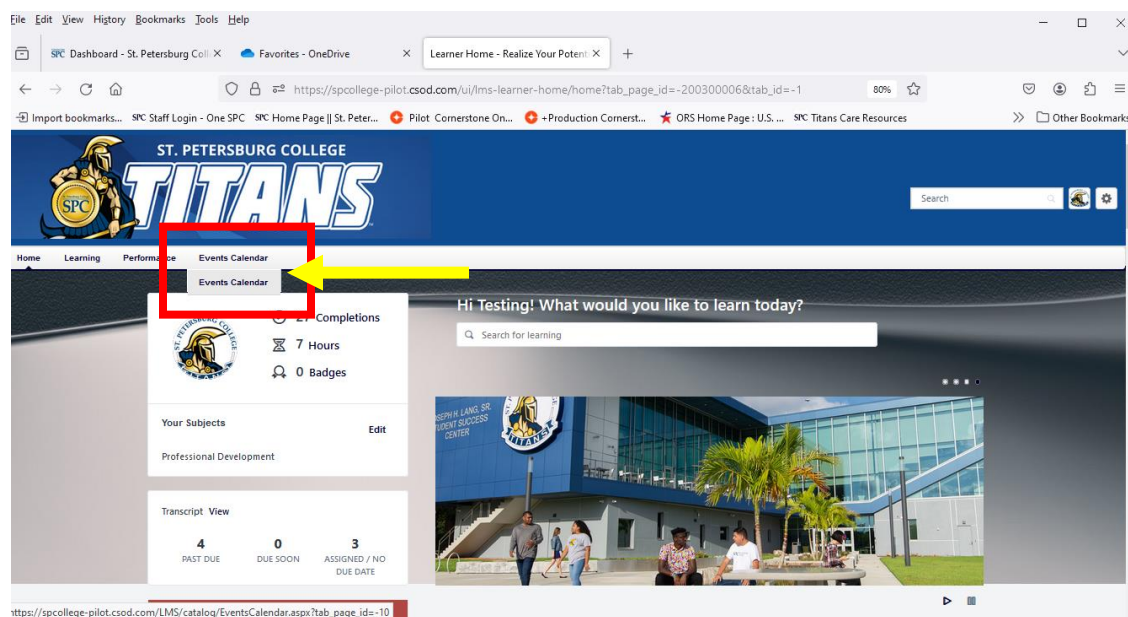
File Edit View History Bookmarks Tools Help

SPC Dashboard - St. Petersburg Coll ×
Favorites - OneDrive ×
Learner Home - Realize Your Potent ×
+

https://spcollege-pilot.csod.com/ui/lms-learner-home/home?tab_page_id=-200300006&tab_id=-1
80%

Import bookmarks... SPC Staff Login - One SPC SPC Home Page || St. Peter... Pilot Cornerstone On... +Production Cornerst... ORS Home Page : U.S. ... SPC Titans Care Resources
Other Bookmarks

ST. PETERSBURG COLLEGE
SPC
TITANS

Search

Home Learning Performance Events Calendar
Events Calendar

27 Completions
7 Hours
0 Badges

ST. PETERSBURG COLLEGE
TITANS

Hi Testing! What would you like to learn today?
Search for learning

Your Subjects
Edit
Professional Development

JOSEPH H. LANG, SR. STUDENT SUCCESS CENTER

Transcript View
4 PAST DUE
0 DUE SOON
3 ASSIGNED / NO DUE DATE

https://spcollege-pilot.csod.com/LMS/catalog/EventsCalendar.aspx?tab_page_id=-10